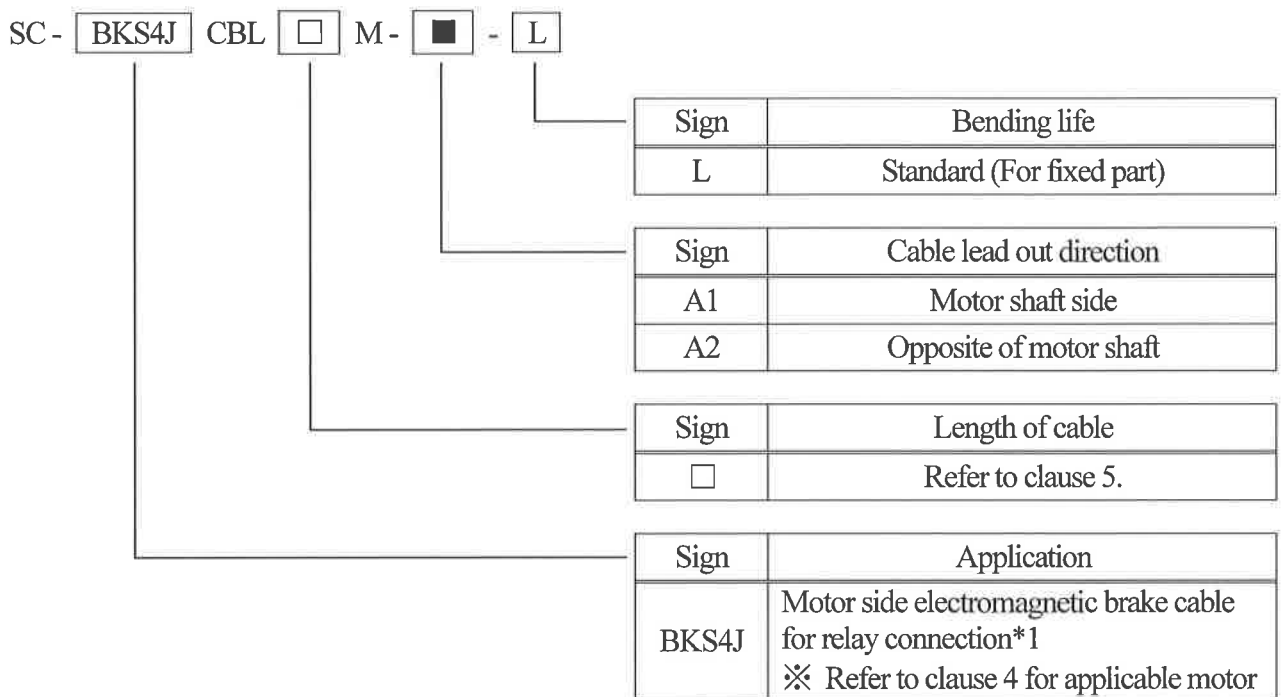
SC - BKS4J CBL □ M - ■ - L

| Sign | Bending life |
|---|---|
| L | Standard (For fixed part) |

| Sign | Cable lead out direction |
|---|---|
| A1 | Motor shaft side |
| A2 | Opposite of motor shaft |

| Sign | Length of cable |
|---|---|
| □ | Refer to clause 5. |

| Sign | Application |
|---|---|
| BKS4J | Motor side electromagnetic brake cable for relay connection*1 ※ Refer to clause 4 for applicable motor |